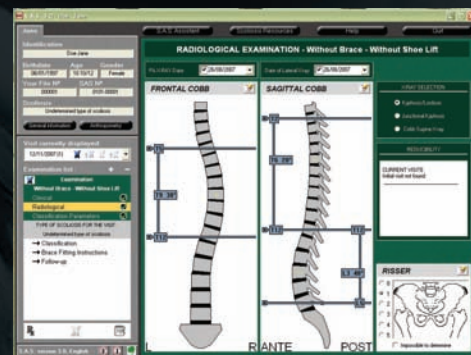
Identification
Doe Jane
Birthdate 26/05/1997
Age 10.10/12
Gender Female
Scoliosis
Undetermined type of scoliosis
General information
Anthropometry
Visit currently displayed
12/11/2007
Examination list
Examination
Without Brace - Without Shoe Lift
Clinical
Radiological
Classification Parameters
TYPE OF SCOLIOSIS FOR THE VISIT
Undetermined type of scoliosis
Classification
Brace Fitting Instructions
Follow-up
S.A.S. Assistant
Scoliosis Resources
Help
Quit
RADIOLOGICAL EXAMINATION - Without Brace - Without Shoe Lift
26/06/2007
26/06/2007
FRONTAL COBB
SAGITTAL COBB
T2
T8
T12
L5
T5
T12
L5
Kyphosis/Lordosis
Lumbar Kyphosis
REMOVABILITY
CURRENT VISITS
RISSER
L
R
ANTE
POST